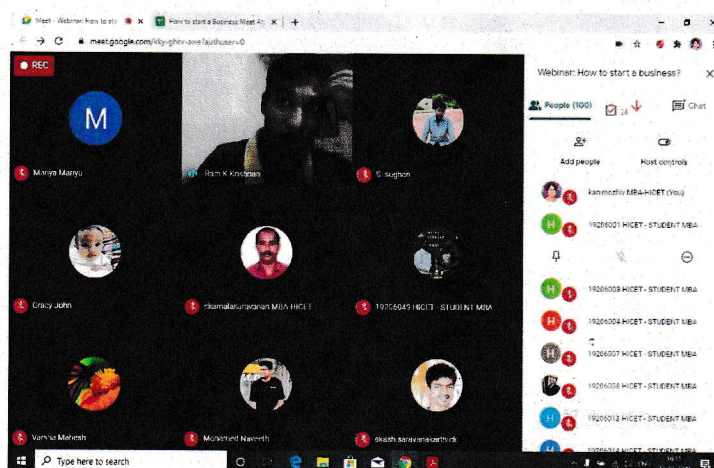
Meet - Webinar: How to sta

How to start a Business Meet Att

meet.google.com/kky-ghhr-awe?authuser=0

REC

M

Manya Manyu

Ram K Krishnan

S. sughan

Gracy John

rkamalasurakanan MBA HICET

19206049 HICET - STUDENT MBA

Varsha Mahesh

Mohamed Naveeth

akash saravanakarthik

Webinar: How to start a business?

People (100)

24

Chat

Add people

Host controls

kanimozhi MBA-HICET (You)

19206001 HICET - STUDENT MBA

19206003 HICET - STUDENT MBA

19206004 HICET - STUDENT MBA

19206007 HICET - STUDENT MBA

19206008 HICET - STUDENT MBA

19206013 HICET - STUDENT MBA

19206014 HICET - STUDENT MBA

Type here to search